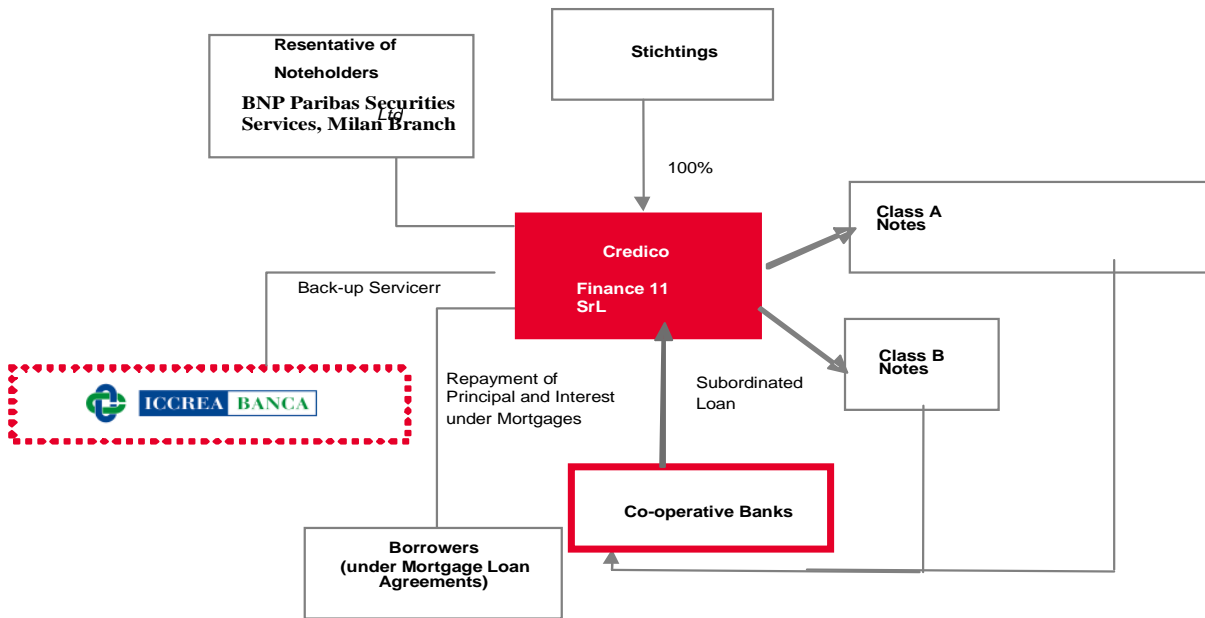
Resentative of
Noteholders
BNP Paribas Securities Services, Milan Branch
Ltd

Stichtings

100%

Credico
Finance 11 SrL

Class A Notes

Class B Notes

Back-up Servicerr

ICCREA BANCA

Repayment of Principal and Interest under Mortgages

Subordinated Loan

Co-operative Banks

Borrowers (under Mortgage Loan Agreements)